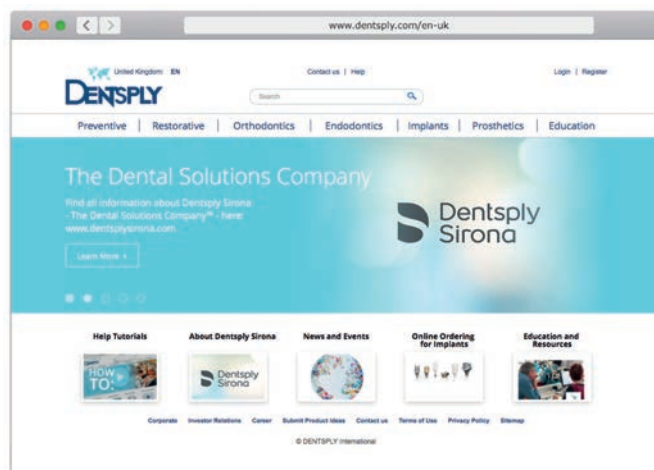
www.dentsply.com/en-uk

United Kingdom EN

DENTSPLY

Contact us | Help

Search

Login | Register

Preventive | Restorative | Orthodontics | Endodontics | Implants | Prosthetics | Education

The Dental Solutions Company

Find all information about Dentsply Sirona - The Dental Solutions Company™ - here: www.dentsplysirona.com

Learn More ›

Dentsply Sirona

Help Tutorials

HOW TO:

About Dentsply Sirona

Dentsply Sirona

News and Events

Online Ordering for Implants

Education and Resources

Corporate Investor Relations Career Submit Product Ideas Contact us Terms of Use Privacy Policy Sitemap

© DENTSPLY International